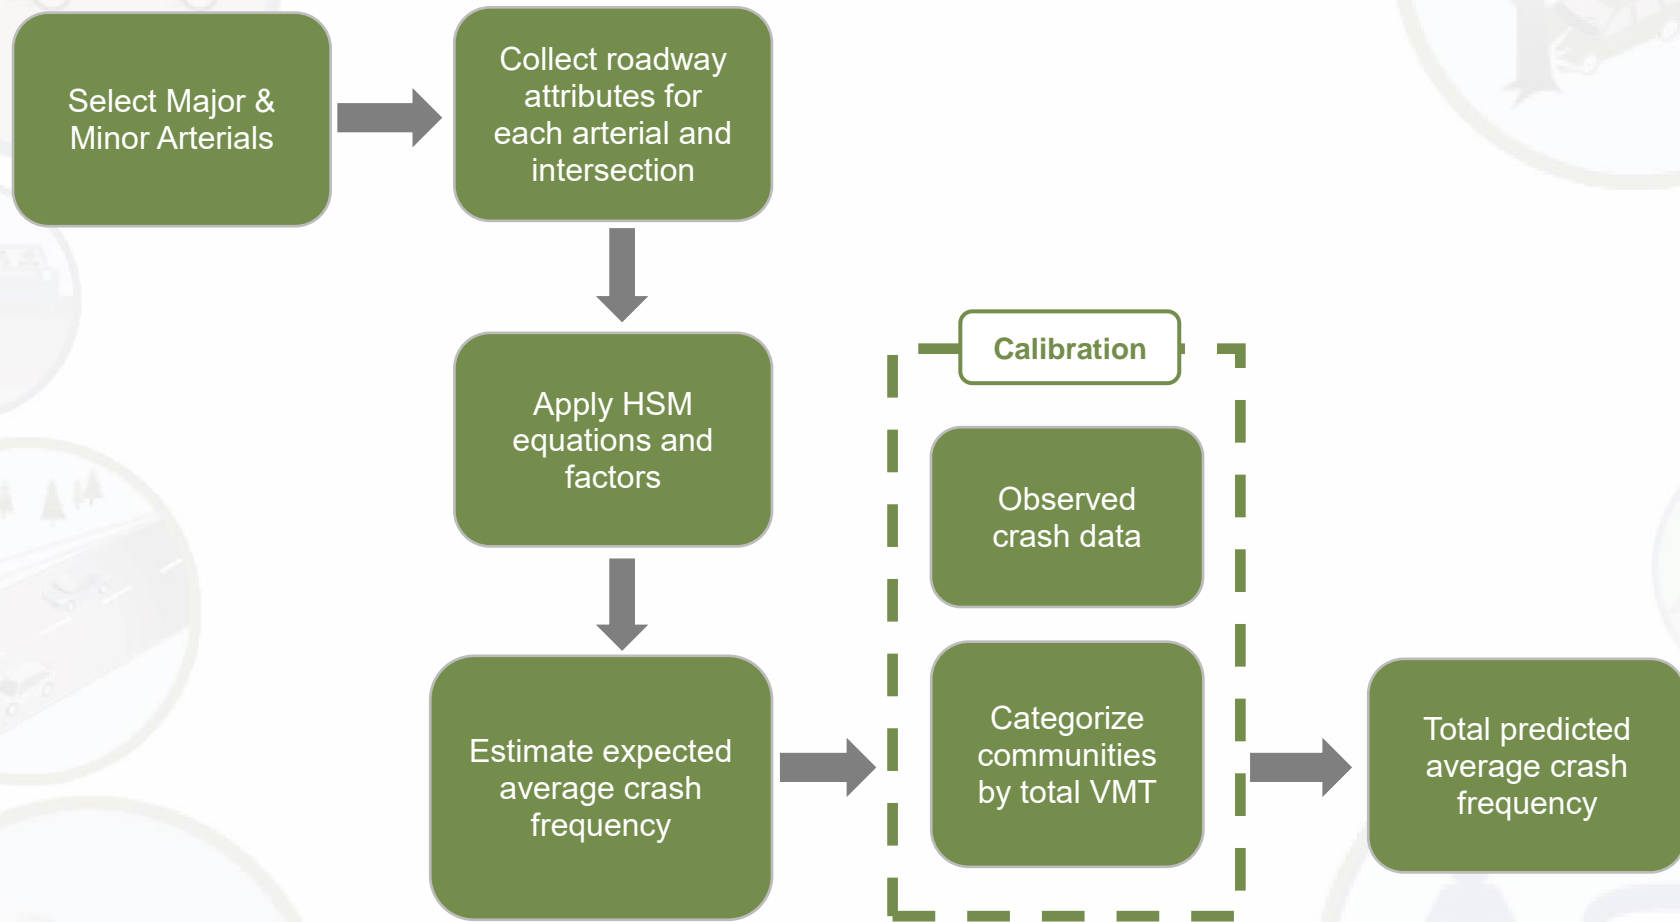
Select Major & Minor Arterials

Collect roadway attributes for each arterial and intersection

Apply HSM equations and factors

Estimate expected average crash frequency

Calibration

Observed crash data

Categorize communities by total VMT

Total predicted average crash frequency